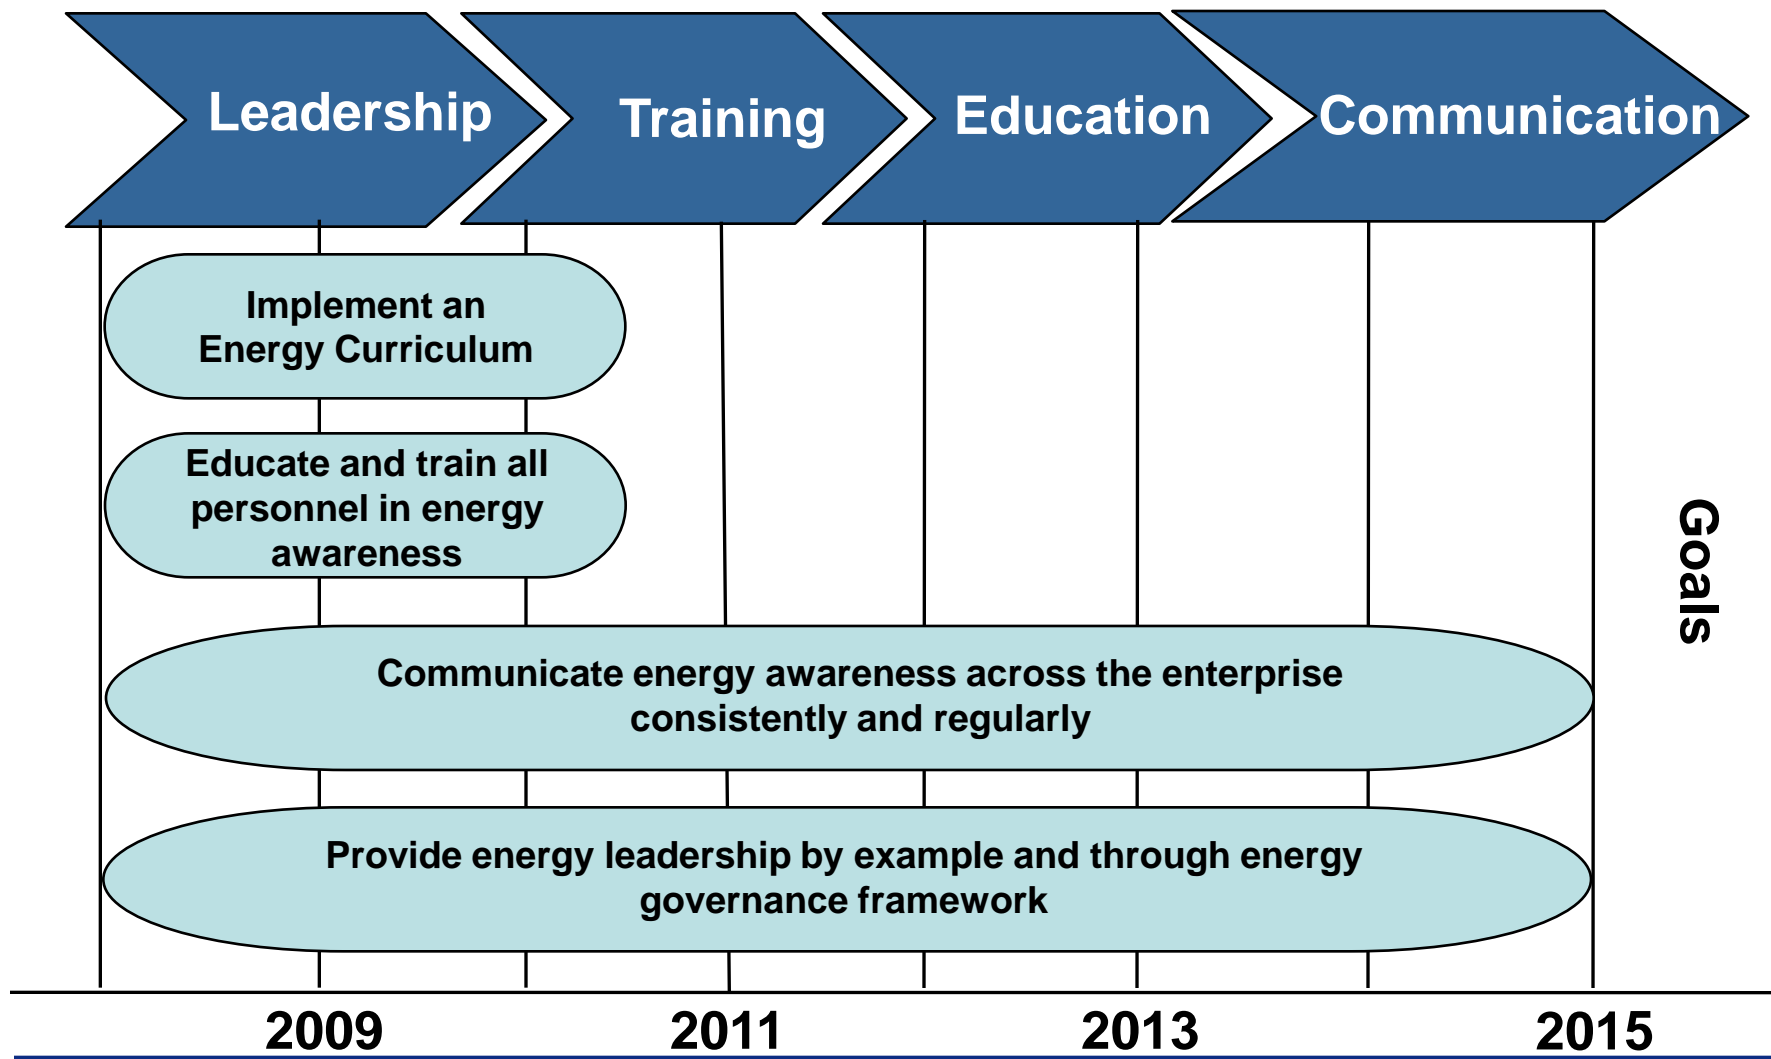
Leadership

Training

Education

Communication

Implement an Energy Curriculum

Educate and train all personnel in energy awareness

Goals

Communicate energy awareness across the enterprise consistently and regularly

Provide energy leadership by example and through energy governance framework

2009

2011

2013

2015